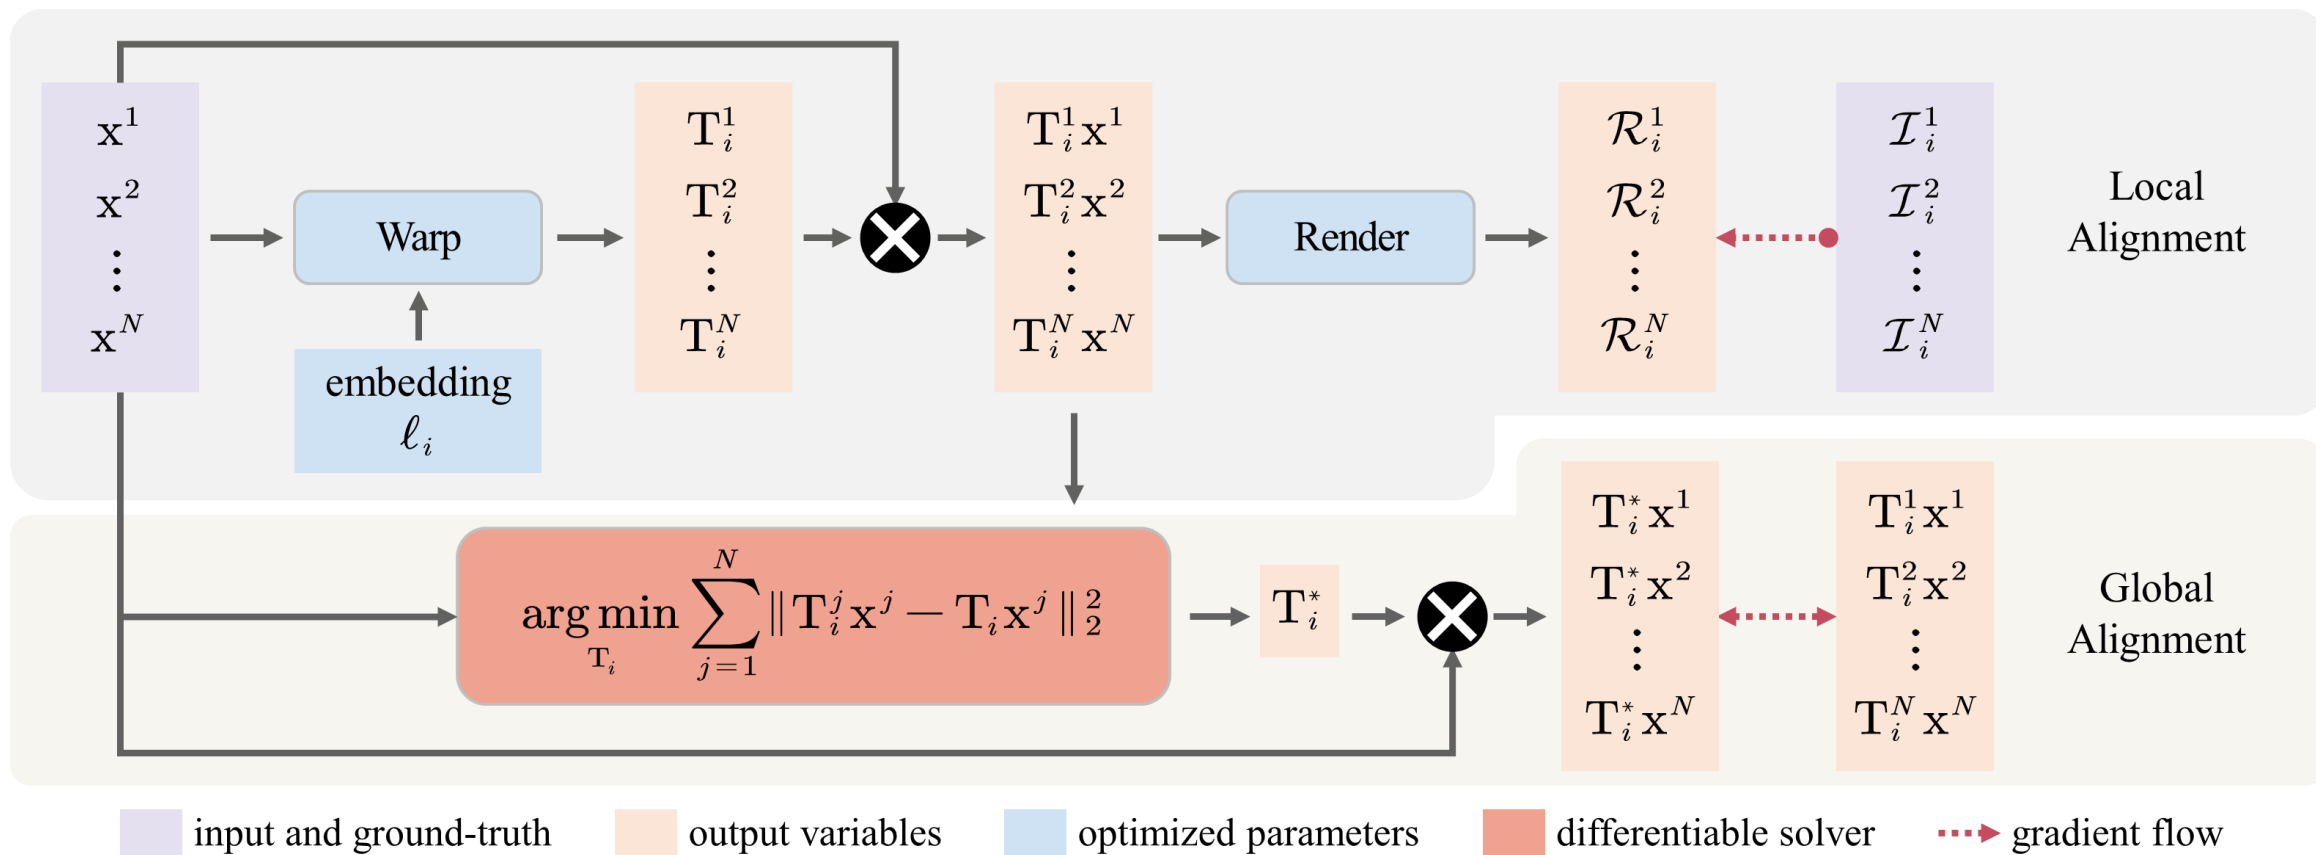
$\mathrm{x}^1$
$\mathrm{x}^2$
$\vdots$
$\mathrm{x}^N$

Warp

embedding
$\ell_i$

$\mathrm{T}_i^1$
$\mathrm{T}_i^2$
$\vdots$
$\mathrm{T}_i^N$

$\mathrm{T}_i^1\mathrm{x}^1$
$\mathrm{T}_i^2\mathrm{x}^2$
$\vdots$
$\mathrm{T}_i^N\mathrm{x}^N$

Render

$\mathcal{R}_i^1$
$\mathcal{R}_i^2$
$\vdots$
$\mathcal{R}_i^N$

$\mathcal{I}_i^1$
$\mathcal{I}_i^2$
$\vdots$
$\mathcal{I}_i^N$

Local Alignment

$\arg\min_{\mathrm{T}_i} \sum_{j=1}^{N} \| \mathrm{T}_i^j \mathrm{x}^j - \mathrm{T}_i \mathrm{x}^j \|_2^2$

$\mathrm{T}_i^*$

$\mathrm{T}_i^*\mathrm{x}^1$
$\mathrm{T}_i^*\mathrm{x}^2$
$\vdots$
$\mathrm{T}_i^*\mathrm{x}^N$

$\mathrm{T}_i^1\mathrm{x}^1$
$\mathrm{T}_i^2\mathrm{x}^2$
$\vdots$
$\mathrm{T}_i^N\mathrm{x}^N$

Global Alignment

input and ground-truth
output variables
optimized parameters
differentiable solver
gradient flow